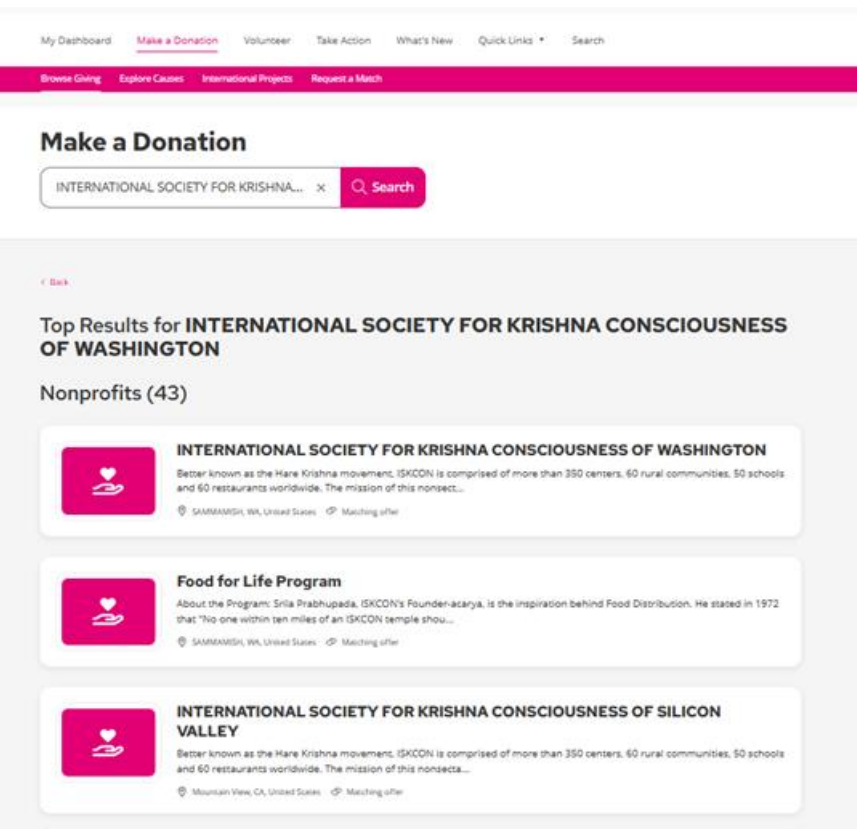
My Dashboard Make a Donation Volunteer Take Action What's New Quick Links ▾ Search

Browse Giving Explore Causes International Projects Request a Match

Make a Donation

INTERNATIONAL SOCIETY FOR KRISHNA... × Search

< Back

Top Results for INTERNATIONAL SOCIETY FOR KRISHNA CONSCIOUSNESS OF WASHINGTON

Nonprofits (43)

INTERNATIONAL SOCIETY FOR KRISHNA CONSCIOUSNESS OF WASHINGTON

Better known as the Hare Krishna movement, ISKCON is comprised of more than 350 centers, 60 rural communities, 50 schools and 60 restaurants worldwide. The mission of this nonsect...

SAMMAMISH, WA, United States Matching offer

Food for Life Program

About the Program: Srila Prabhupada, ISKCON's Founder-acarya, is the inspiration behind Food Distribution. He stated in 1972 that "No one within ten miles of an ISKCON temple shou...

SAMMAMISH, WA, United States Matching offer

INTERNATIONAL SOCIETY FOR KRISHNA CONSCIOUSNESS OF SILICON VALLEY

Better known as the Hare Krishna movement, ISKCON is comprised of more than 350 centers, 60 rural communities, 50 schools and 60 restaurants worldwide. The mission of this nonsecta...

Mountain View, CA, United States Matching offer